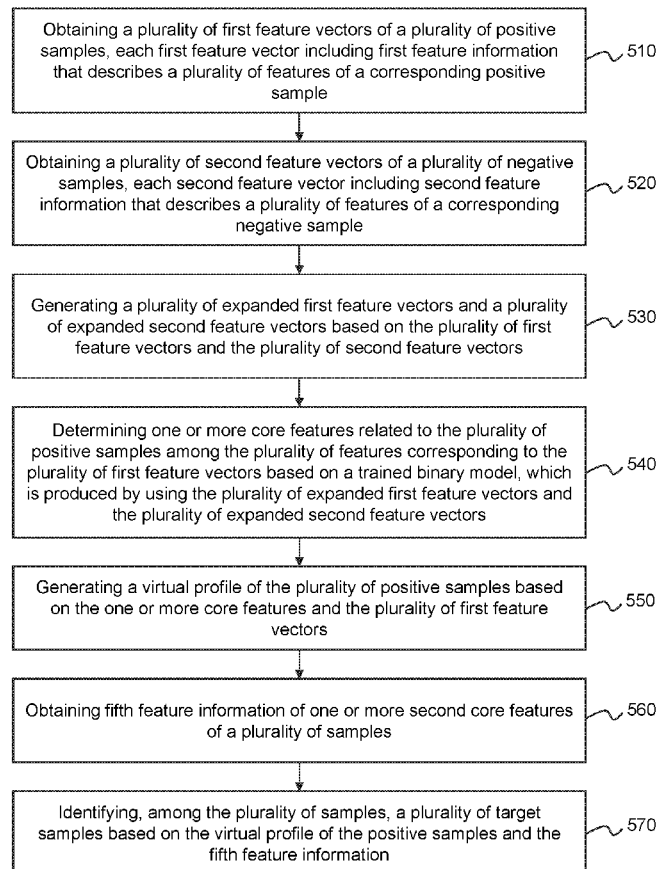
Obtaining a plurality of first feature vectors of a plurality of positive samples, each first feature vector including first feature information that describes a plurality of features of a corresponding positive sample

510

Obtaining a plurality of second feature vectors of a plurality of negative samples, each second feature vector including second feature information that describes a plurality of features of a corresponding negative sample

520

Generating a plurality of expanded first feature vectors and a plurality of expanded second feature vectors based on the plurality of first feature vectors and the plurality of second feature vectors

530

Determining one or more core features related to the plurality of positive samples among the plurality of features corresponding to the plurality of first feature vectors based on a trained binary model, which is produced by using the plurality of expanded first feature vectors and the plurality of expanded second feature vectors

540

Generating a virtual profile of the plurality of positive samples based on the one or more core features and the plurality of first feature vectors

550

Obtaining fifth feature information of one or more second core features of a plurality of samples

560

Identifying, among the plurality of samples, a plurality of target samples based on the virtual profile of the positive samples and the fifth feature information

570